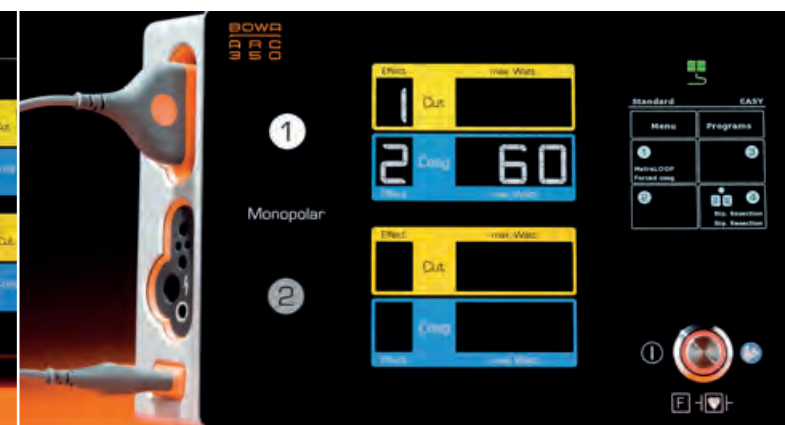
BOWA
ARC
350

1

Monopolar

2

Effect max. Watt
1 Cut
2 Coag 60
Effect max. Watt

Effect max. Watt
Cut
Coag
Effect max. Watt

Standard EASY
Menu Programs
MetraLOOP
Forced coag
Bip. Resection
Bip. Resection

F

Cut
Coag
Cut
Coag